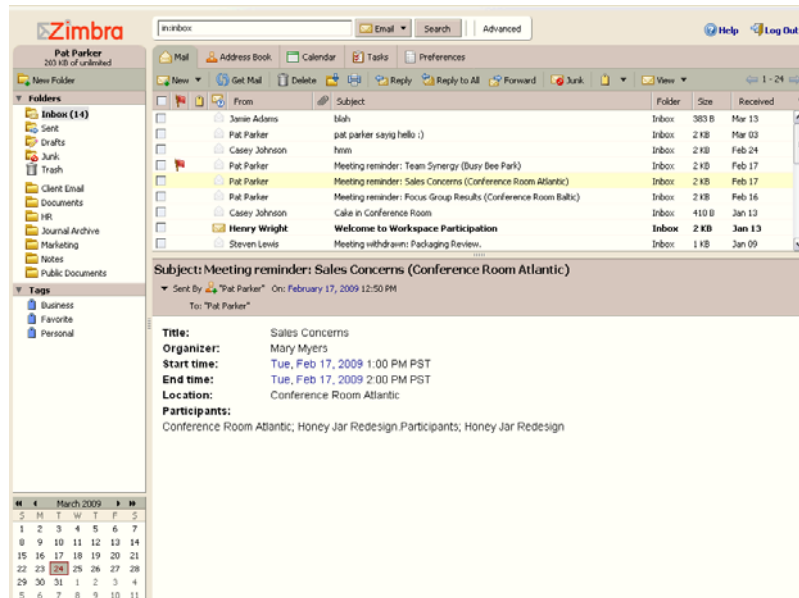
Zimbra

in:inbox | Email | Search | Advanced

Help | Log Out

Pat Parker
203 KB of unlimited

New Folder

Folders
Inbox (14)
Sent
Drafts
Junk
Trash
Client Email
Documents
HR
Journal Archive
Marketing
Notes
Public Documents

Tags
Business
Favorite
Personal

Mail | Address Book | Calendar | Tasks | Preferences

New | Get Mail | Delete | Reply | Reply to All | Forward | Junk | View | 1 - 24

| From | Subject | Folder | Size | Received |
|---|---|---|---|---|
| Jamie Adams | blah | Inbox | 383 B | Mar 13 |
| Pat Parker | pat parker sayig hello :) | Inbox | 2 KB | Mar 03 |
| Casey Johnson | hmm | Inbox | 2 KB | Feb 24 |
| Pat Parker | Meeting reminder: Team Synergy (Busy Bee Park) | Inbox | 2 KB | Feb 17 |
| Pat Parker | Meeting reminder: Sales Concerns (Conference Room Atlantic) | Inbox | 2 KB | Feb 17 |
| Pat Parker | Meeting reminder: Focus Group Results (Conference Room Baltic) | Inbox | 2 KB | Feb 16 |
| Casey Johnson | Cake in Conference Room | Inbox | 410 B | Jan 13 |
| Henry Wright | Welcome to Workspace Participation | Inbox | 2 KB | Jan 13 |
| Steven Lewis | Meeting withdrawn: Packaging Review. | Inbox | 1 KB | Jan 09 |

Subject: Meeting reminder: Sales Concerns (Conference Room Atlantic)
Sent By "Pat Parker" On: February 17, 2009 12:50 PM
To: "Pat Parker"

Title: Sales Concerns
Organizer: Mary Myers
Start time: Tue, Feb 17, 2009 1:00 PM PST
End time: Tue, Feb 17, 2009 2:00 PM PST
Location: Conference Room Atlantic
Participants:
Conference Room Atlantic; Honey Jar Redesign.Participants; Honey Jar Redesign

March 2009

| S | M | T | W | T | F | S |
|---|---|---|---|---|---|---|
| 1 | 2 | 3 | 4 | 5 | 6 | 7 |
| 8 | 9 | 10 | 11 | 12 | 13 | 14 |
| 15 | 16 | 17 | 18 | 19 | 20 | 21 |
| 22 | 23 | 24 | 25 | 26 | 27 | 28 |
| 29 | 30 | 31 | 1 | 2 | 3 | 4 |
| 5 | 6 | 7 | 8 | 9 | 10 | 11 |